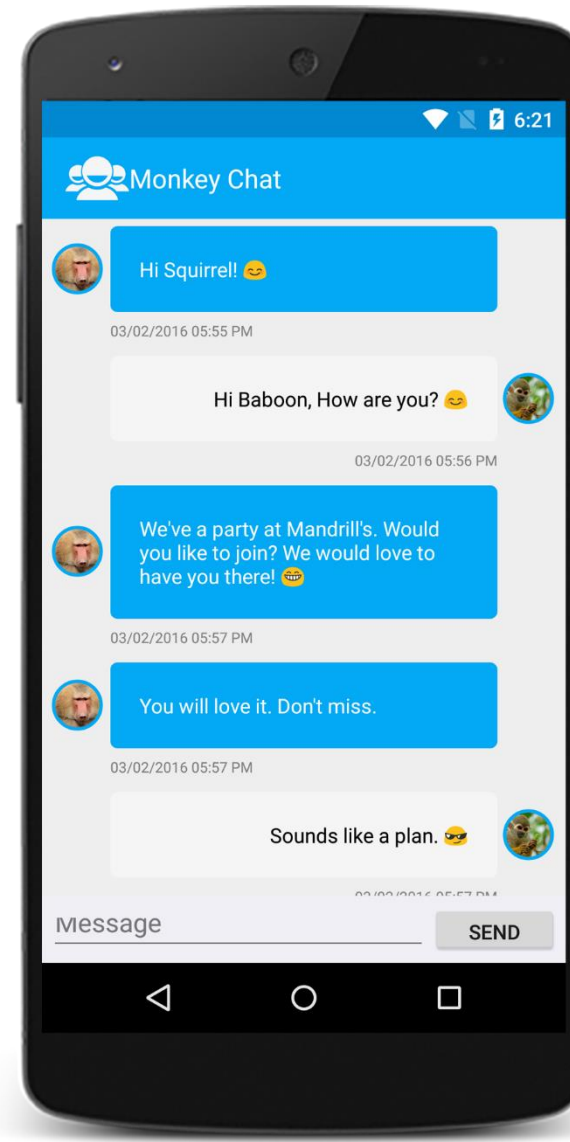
6:21

Monkey Chat

Hi Squirrel! 😊

03/02/2016 05:55 PM

Hi Baboon, How are you? 😊

03/02/2016 05:56 PM

We've a party at Mandrill's. Would you like to join? We would love to have you there! 😁

03/02/2016 05:57 PM

You will love it. Don't miss.

03/02/2016 05:57 PM

Sounds like a plan. 😎

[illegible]

Message

SEND